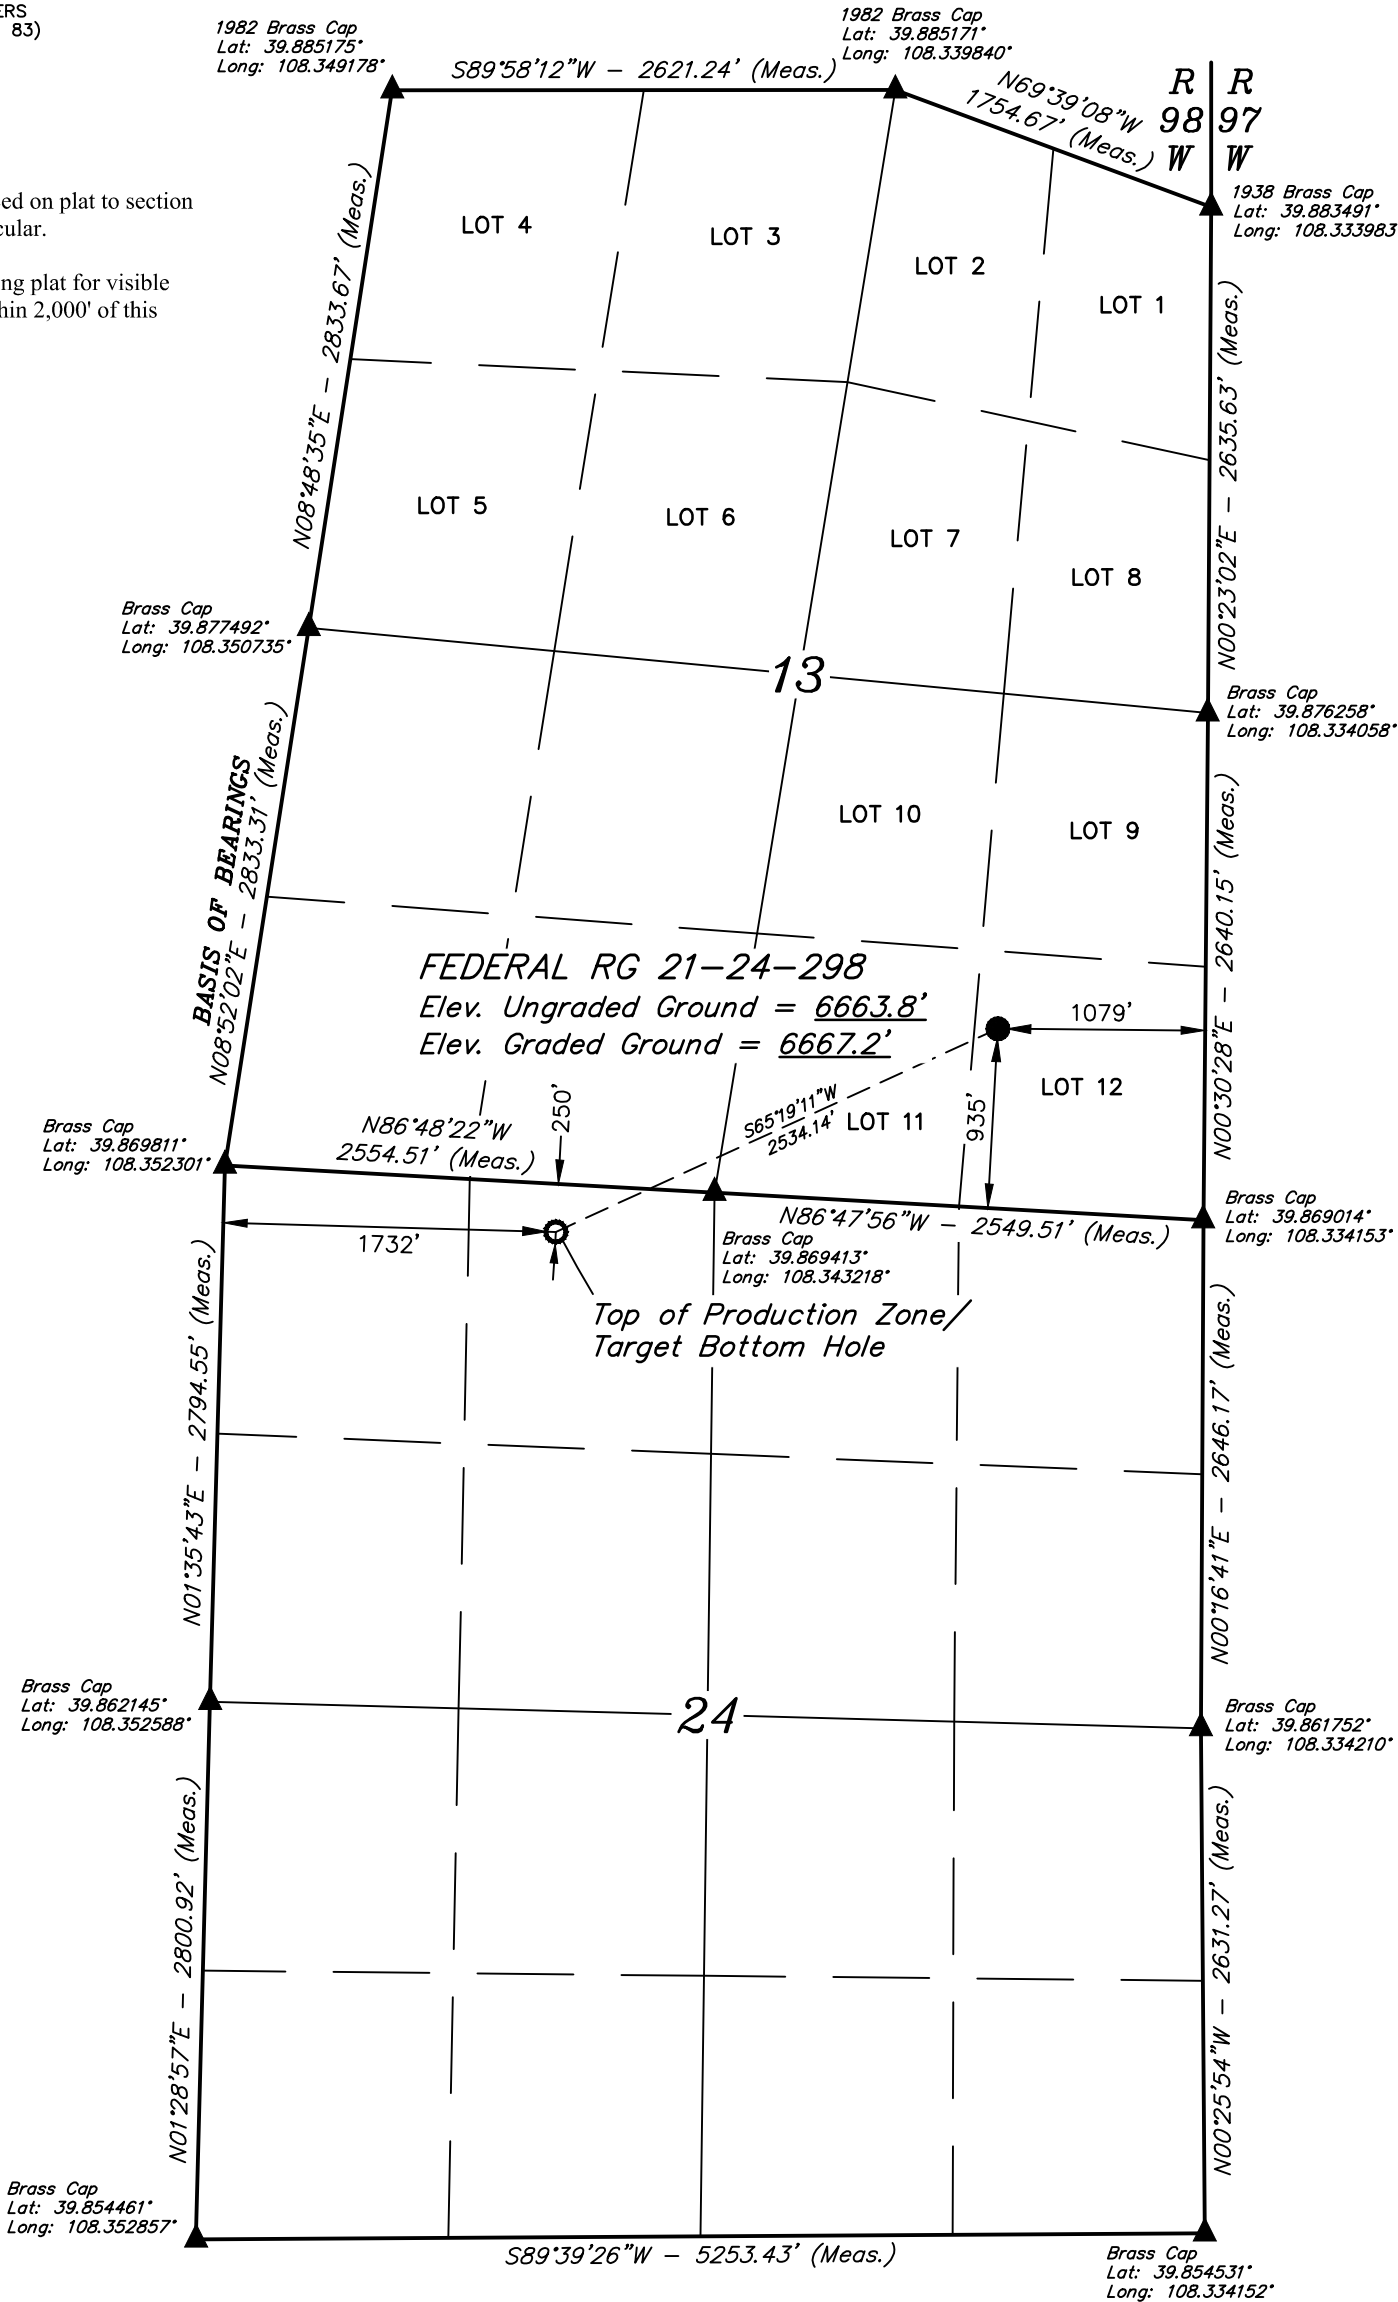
ERS
83)

ed on plat to section
cular.

ng plat for visible
hin 2,000' of this

1982 Brass Cap
Lat: 39.885175°
Long: 108.349178°

S89°58'12"W – 2621.24' (Meas.)

1982 Brass Cap
Lat: 39.885171°
Long: 108.339840°

N69°39'08"W
1754.67' (Meas.)

R 98 W

R 97 W

1938 Brass Cap
Lat: 39.883491°
Long: 108.333983

N08°48'35"E – 2833.67' (Meas.)

LOT 4

LOT 3

LOT 2

LOT 1

N00°23'02"E – 2635.63' (Meas.)

LOT 5

LOT 6

LOT 7

LOT 8

Brass Cap
Lat: 39.877492°
Long: 108.350735°

13

Brass Cap
Lat: 39.876258°
Long: 108.334058°

BASIS OF BEARINGS
N08°52'02"E – 2833.31' (Meas.)

LOT 10

LOT 9

N00°30'28"E – 2640.15' (Meas.)

FEDERAL RG 21–24–298
Elev. Ungraded Ground = 6663.8'
Elev. Graded Ground = 6667.2'

1079'

LOT 12

S65°19'11"W
2534.14'

LOT 11

935'

250'

N86°48'22"W
2554.51' (Meas.)

Brass Cap
Lat: 39.869811°
Long: 108.352301°

N86°47'56"W – 2549.51' (Meas.)

Brass Cap
Lat: 39.869014°
Long: 108.334153°

1732'

Brass Cap
Lat: 39.869413°
Long: 108.343218°

Top of Production Zone/
Target Bottom Hole

N01°35'43"E – 2794.55' (Meas.)

N00°16'41"E – 2646.17' (Meas.)

Brass Cap
Lat: 39.862145°
Long: 108.352588°

24

Brass Cap
Lat: 39.861752°
Long: 108.334210°

N01°28'57"E – 2800.92' (Meas.)

N00°25'54"W – 2631.27' (Meas.)

Brass Cap
Lat: 39.854461°
Long: 108.352857°

S89°39'26"W – 5253.43' (Meas.)

Brass Cap
Lat: 39.854531°
Long: 108.334152°